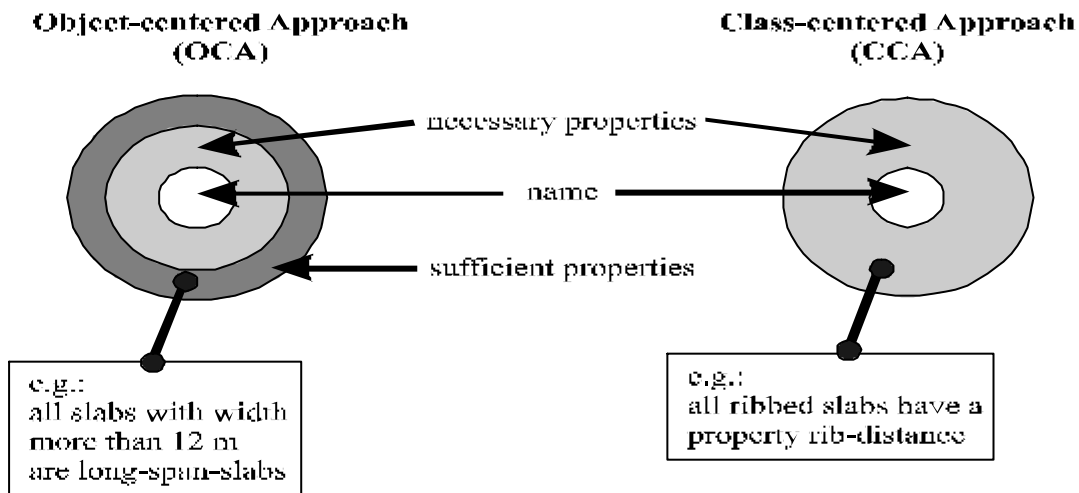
Object-centered Approach
(OCA)

Class-centered Approach
(CCA)

necessary properties

name

sufficient properties

e.g.:
all slabs with width more than 12 m are long-span-slabs

e.g.:
all ribbed slabs have a property rib-distance